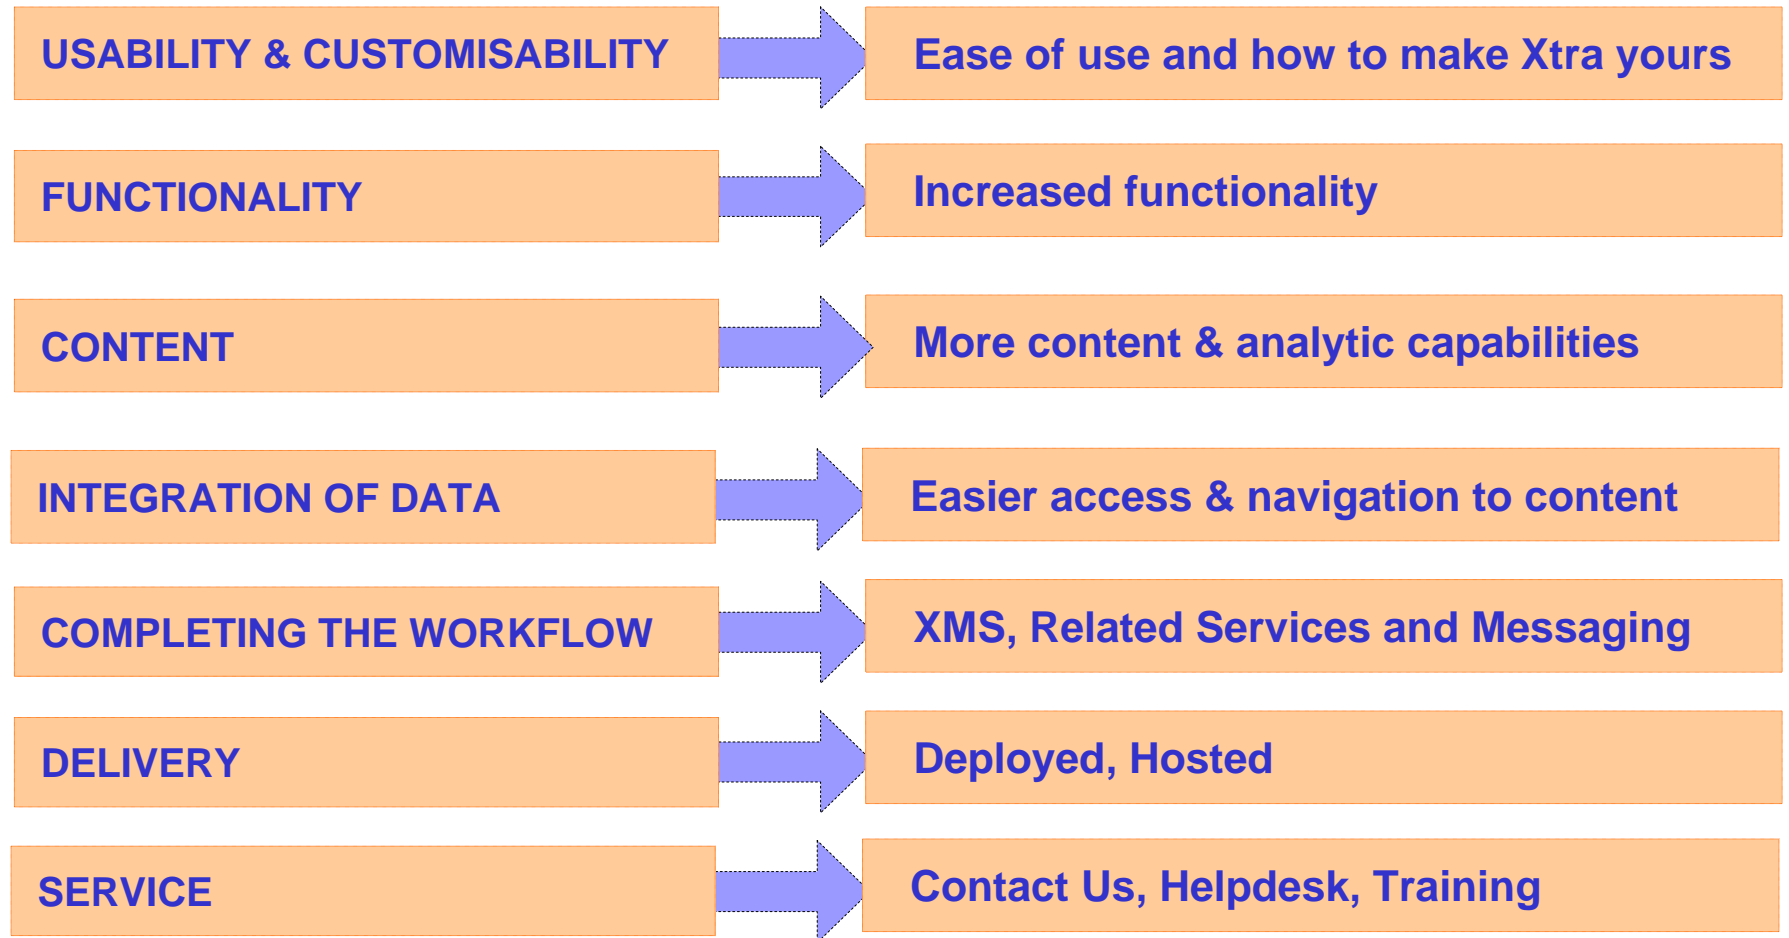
USABILITY & CUSTOMISABILITY

Ease of use and how to make Xtra yours

FUNCTIONALITY

Increased functionality

CONTENT

More content & analytic capabilities

INTEGRATION OF DATA

Easier access & navigation to content

COMPLETING THE WORKFLOW

XMS, Related Services and Messaging

DELIVERY

Deployed, Hosted

SERVICE

Contact Us, Helpdesk, Training